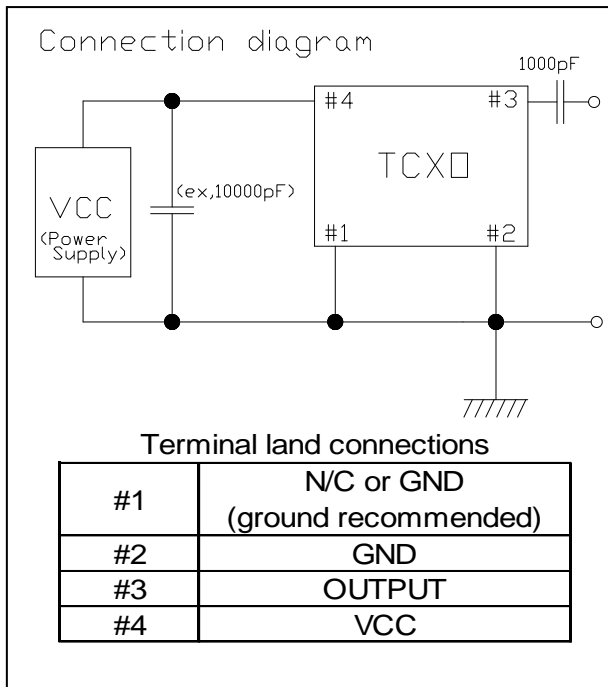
Connection diagram

1000pF

#4

#3

TCXO

VCC
(Power Supply)

(ex,10000pF)

#1

#2

Terminal land connections

| #1 | N/C or GND (ground recommended) |
|---|---|
| #2 | GND |
| #3 | OUTPUT |
| #4 | VCC |